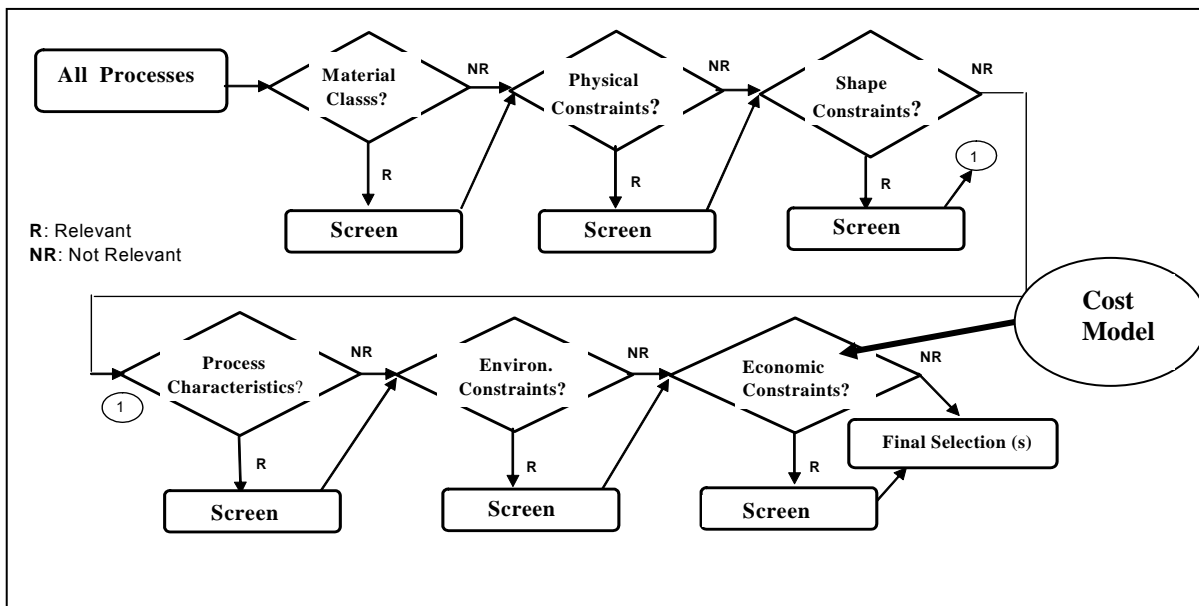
All Processes

Material Classs?

NR

R

Screen

Physical Constraints?

NR

R

Screen

Shape Constraints?

NR

R

Screen

1

R: Relevant
NR: Not Relevant

Cost Model

1

Process Characteristics?

NR

R

Screen

Environ. Constraints?

NR

R

Screen

Economic Constraints?

NR

R

Screen

Final Selection (s)